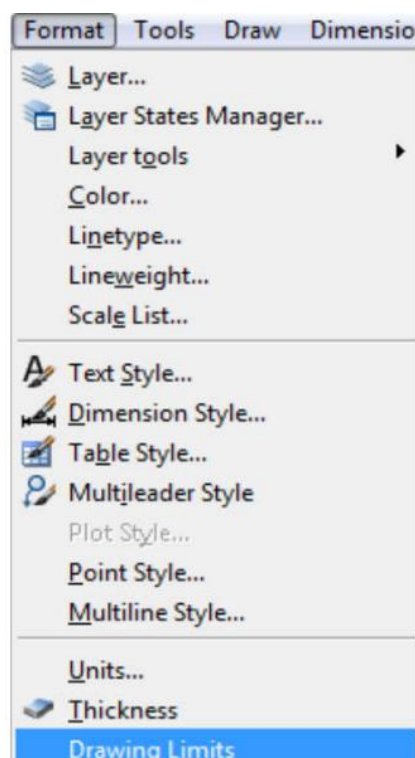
Format Tools Draw Dimensio

Layer...
Layer States Manager...
Layer tools
Color...
Linetype...
Lineweight...
Scale List...

Text Style...
Dimension Style...
Table Style...
Multileader Style
Plot Style...
Point Style...
Multiline Style...

Units...
Thickness
Drawing Limits